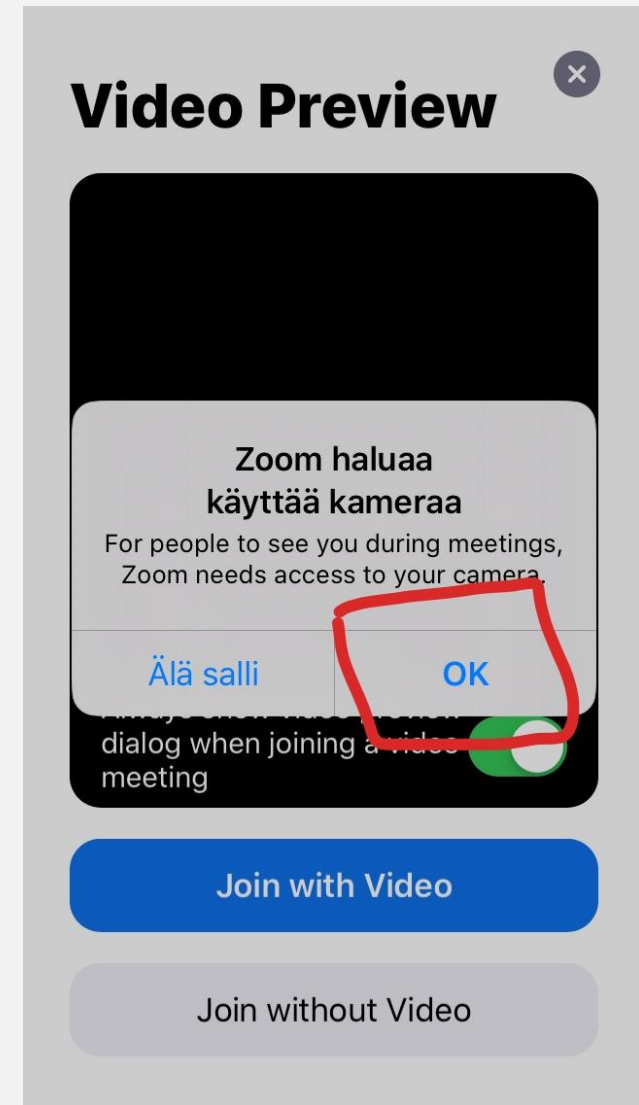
Video Preview

Zoom haluaa käyttää kameraa

For people to see you during meetings, Zoom needs access to your camera.

Älä salli

OK

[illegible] dialog when joining a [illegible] meeting

Join with Video

Join without Video